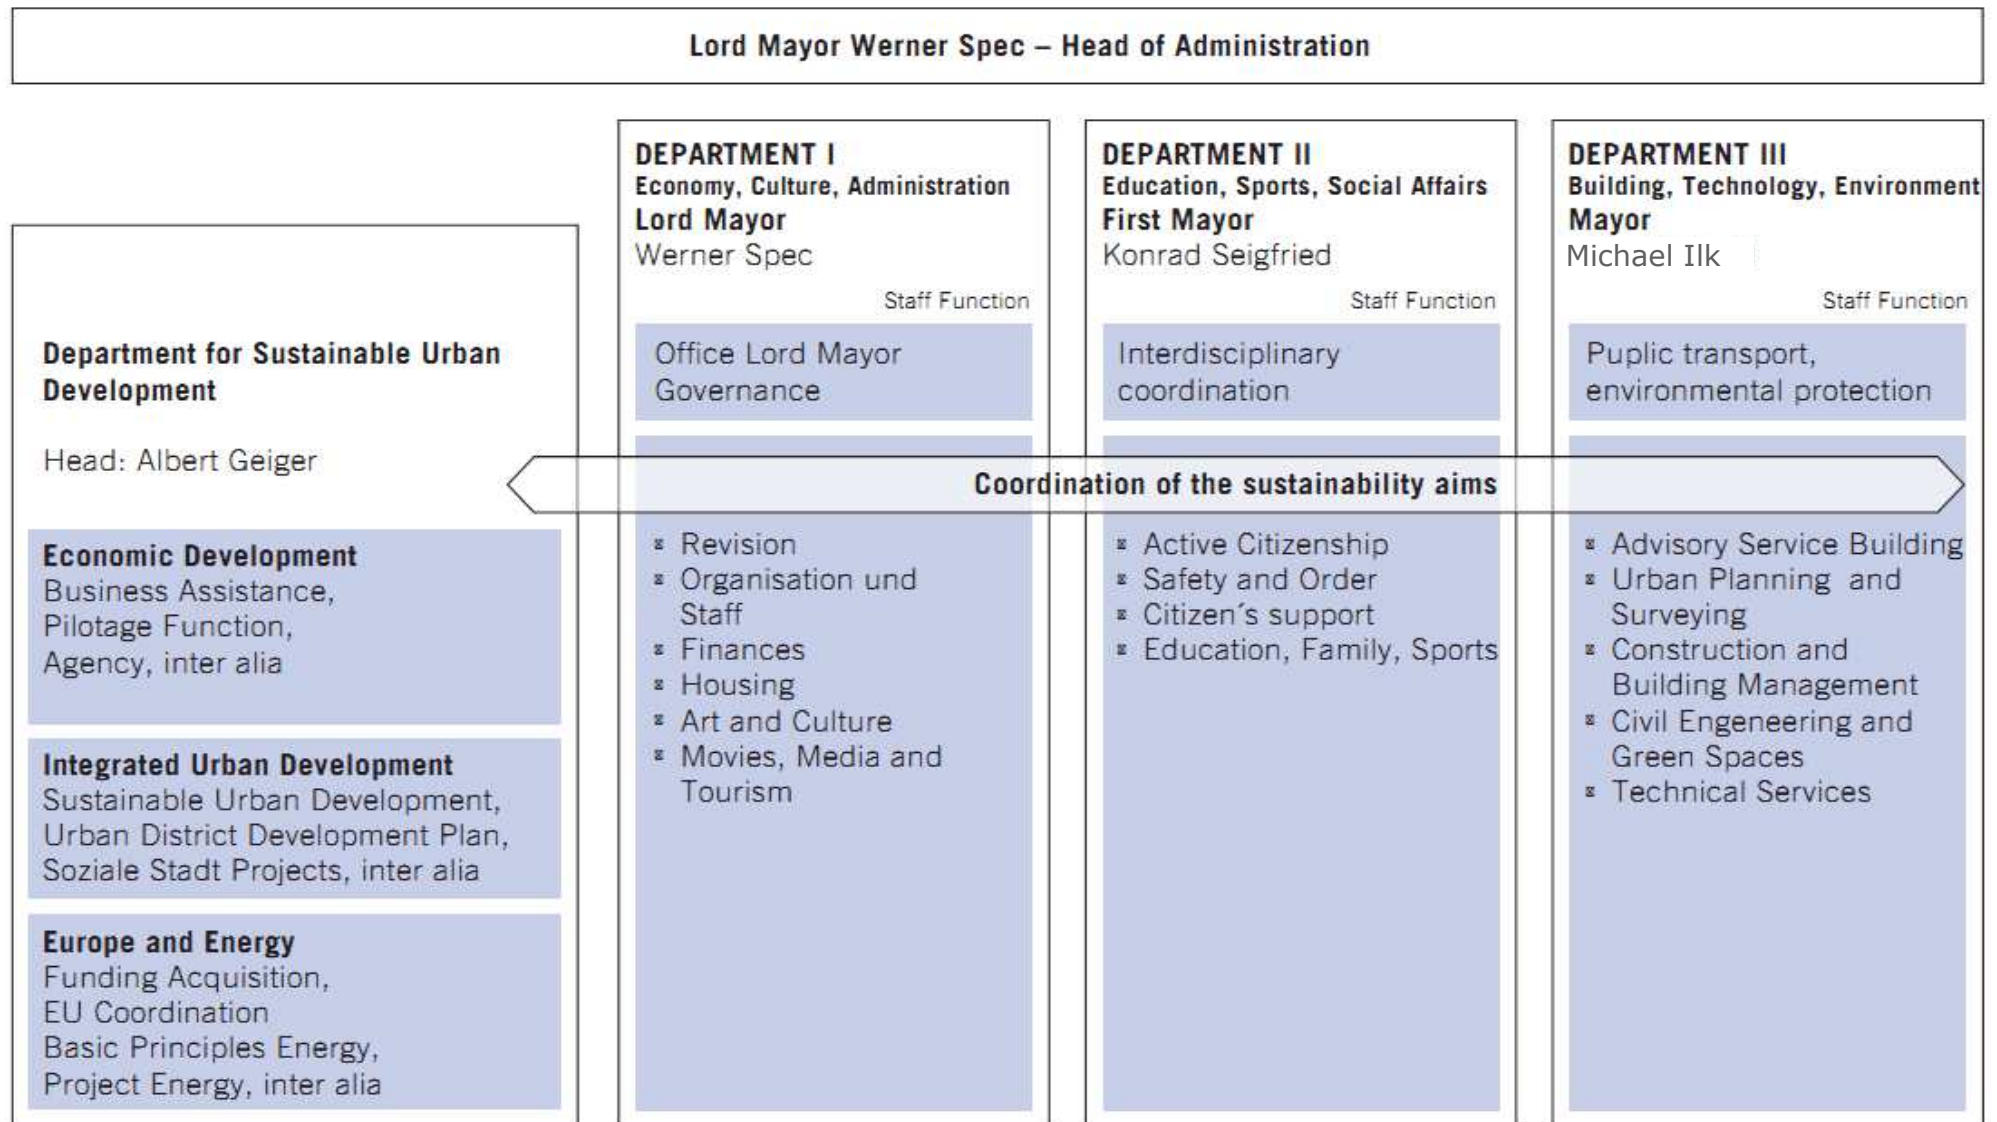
Lord Mayor Werner Spec – Head of Administration

Department for Sustainable Urban Development

Head: Albert Geiger

Economic Development
Business Assistance, Pilotage Function, Agency, inter alia

Integrated Urban Development
Sustainable Urban Development, Urban District Development Plan, Soziale Stadt Projects, inter alia

Europe and Energy
Funding Acquisition, EU Coordination Basic Principles Energy, Project Energy, inter alia

DEPARTMENT I
Economy, Culture, Administration
Lord Mayor
Werner Spec

Staff Function

Office Lord Mayor Governance

- Revision
- Organisation und Staff
- Finances
- Housing
- Art and Culture
- Movies, Media and Tourism

DEPARTMENT II
Education, Sports, Social Affairs
First Mayor
Konrad Seigfried

Staff Function

Interdisciplinary coordination

- Active Citizenship
- Safety and Order
- Citizen´s support
- Education, Family, Sports

DEPARTMENT III
Building, Technology, Environment
Mayor
Michael Ilk

Staff Function

Puplic transport, environmental protection

- Advisory Service Building
- Urban Planning and Surveying
- Construction and Building Management
- Civil Engeneering and Green Spaces
- Technical Services

Coordination of the sustainability aims